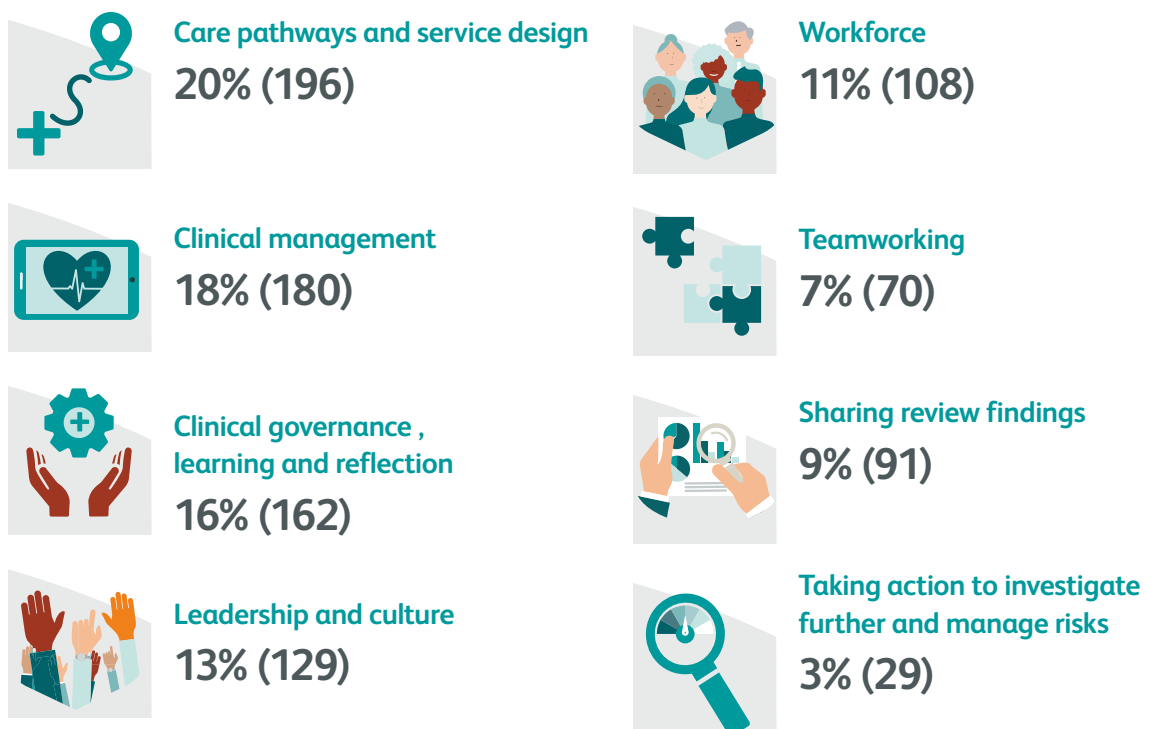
Care pathways and service design
20% (196)

Clinical management
18% (180)

Clinical governance , learning and reflection
16% (162)

Leadership and culture
13% (129)

Workforce
11% (108)

Teamworking
7% (70)

Sharing review findings
9% (91)

Taking action to investigate further and manage risks
3% (29)